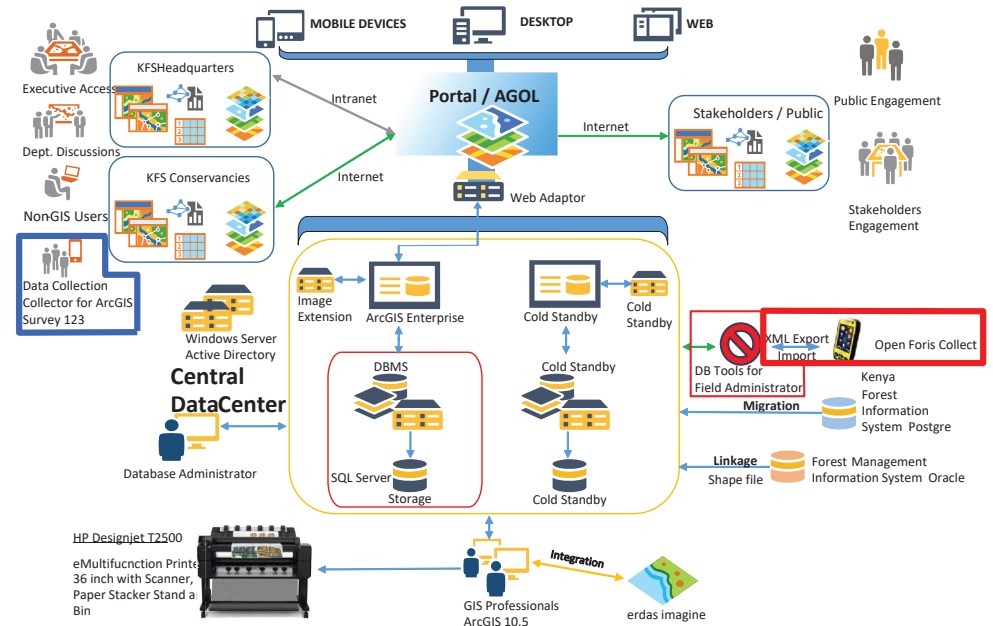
MOBILE DEVICES
DESKTOP
WEB

Executive Access
KFSHeadquarters
Intranet
Portal / AGOL
Internet
Stakeholders / Public
Public Engagement
Dept. Discussions
KFS Conservancies
Internet
NonGIS Users
Web Adaptor
Stakeholders Engagement

Data Collection Collector for ArcGIS Survey 123

Image Extension
ArcGIS Enterprise
Cold Standby
Cold Standby
Windows Server Active Directory
DBMS
Cold Standby
XML Export Import
Open Foris Collect
DB Tools for Field Administrator
Central DataCenter
Kenya Forest Information System Postgre
Migration
Database Administrator
SQL Server
Storage
Cold Standby
Linkage
Shape file
Forest Management Information System Oracle

HP Designjet T2500
eMultifucnction Printe 36 inch with Scanner, Paper Stacker Stand a Bin
Integration
GIS Professionals ArcGIS 10.5
erdas imagine